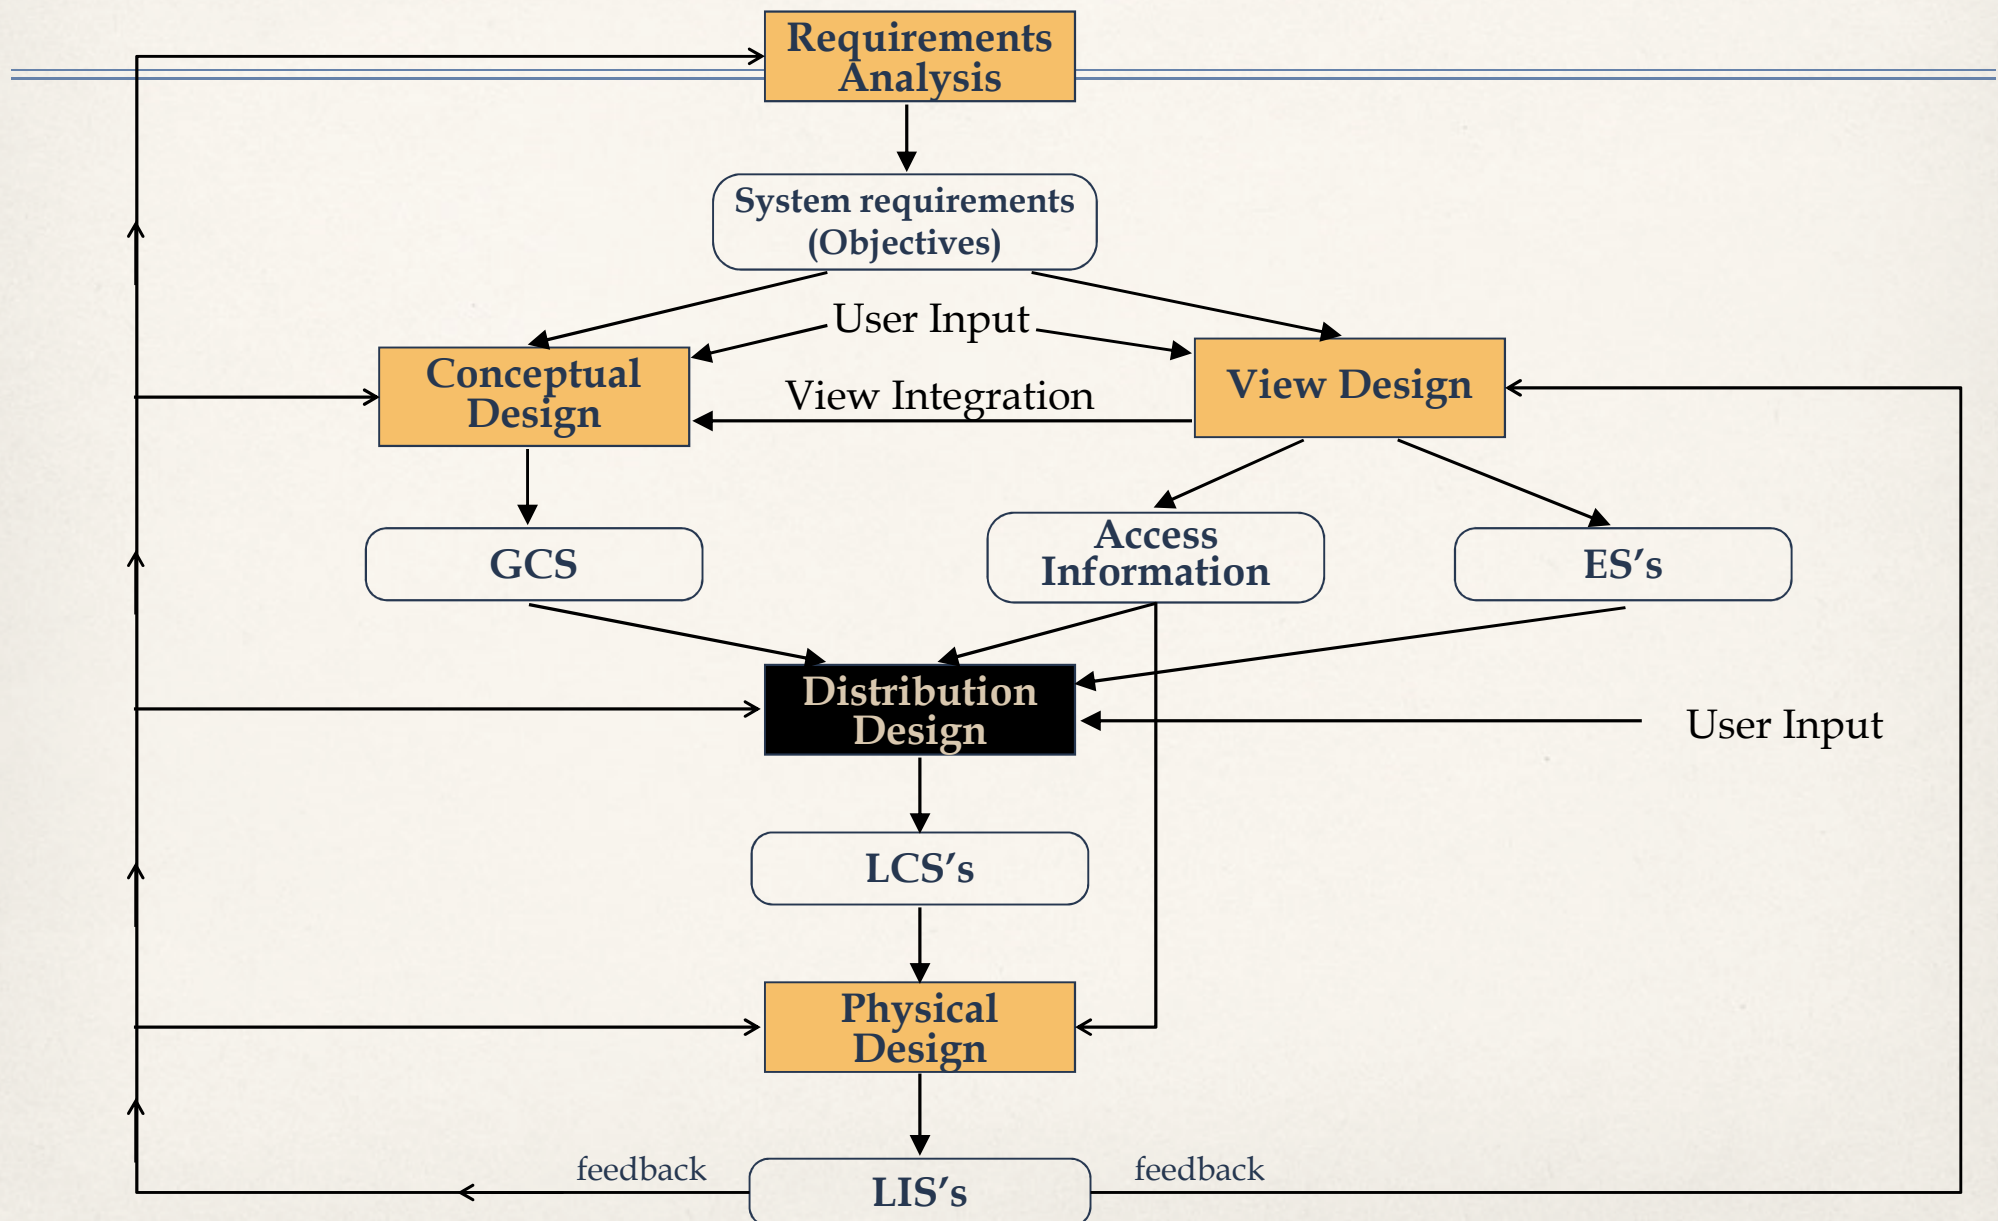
Requirements Analysis

System requirements (Objectives)

User Input

Conceptual Design

View Integration

View Design

GCS

Access Information

ES’s

Distribution Design

User Input

LCS’s

Physical Design

feedback

LIS’s

feedback